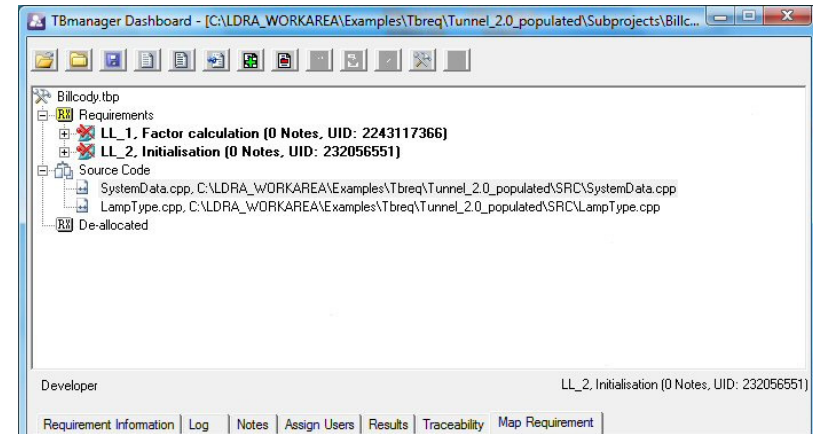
TBmanager Dashboard - [C:\LDRA_WORKAREA\Examples\Tbreq\Tunnel_2.0_populated\Subprojects\Billc...

Billcody.tbp
Requirements
LL_1, Factor calculation (0 Notes, UID: 2243117366)
LL_2, Initialisation (0 Notes, UID: 232056551)
Source Code
SystemData.cpp, C:\LDRA_WORKAREA\Examples\Tbreq\Tunnel_2.0_populated\SRC\SystemData.cpp
LampType.cpp, C:\LDRA_WORKAREA\Examples\Tbreq\Tunnel_2.0_populated\SRC\LampType.cpp
De-allocated

Developer

LL_2, Initialisation (0 Notes, UID: 232056551)

Requirement Information | Log | Notes | Assign Users | Results | Traceability | Map Requirement